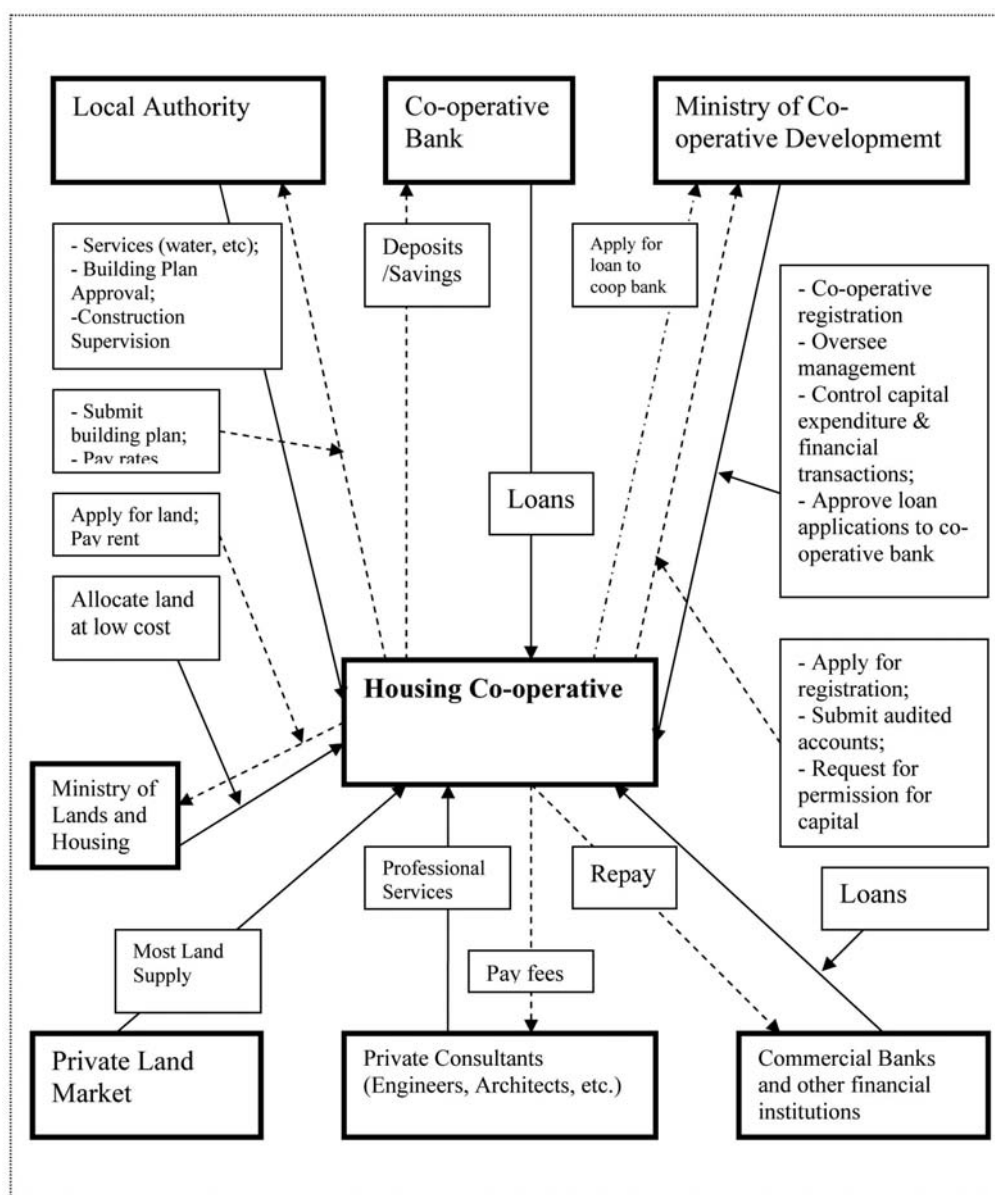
Local Authority

Co-operative Bank

Ministry of Co-operative Developmemt

- Services (water, etc);
- Building Plan Approval;
-Construction Supervision

Deposits /Savings

Apply for loan to coop bank

- Co-operative registration
- Oversee management
- Control capital expenditure & financial transactions;
- Approve loan applications to co-operative bank

- Submit building plan;
- Pay rates

Loans

Apply for land; Pay rent

Allocate land at low cost

Housing Co-operative

- Apply for registration;
- Submit audited accounts;
- Request for permission for capital

Ministry of Lands and Housing

Professional Services

Repay

Loans

Most Land Supply

Pay fees

Private Land Market

Private Consultants (Engineers, Architects, etc.)

Commercial Banks and other financial institutions